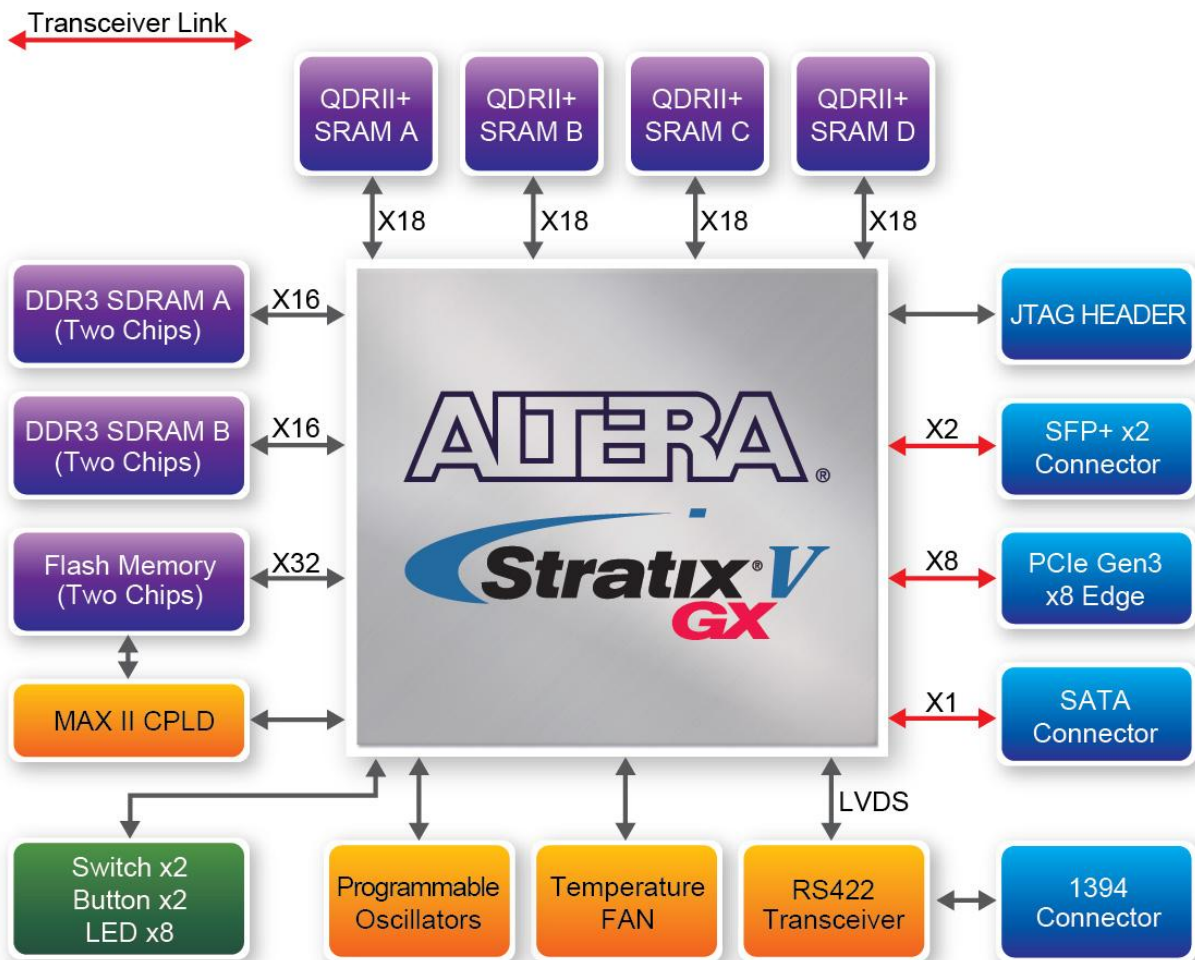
Transceiver Link

QDRII+ SRAM A

QDRII+ SRAM B

QDRII+ SRAM C

QDRII+ SRAM D

X18

X18

X18

X18

DDR3 SDRAM A (Two Chips)

X16

DDR3 SDRAM B (Two Chips)

X16

Flash Memory (Two Chips)

X32

MAX II CPLD

ALTERA®

Stratix® V GX

JTAG HEADER

X2

SFP+ x2 Connector

X8

PCIe Gen3 x8 Edge

X1

SATA Connector

LVDS

Switch x2 Button x2 LED x8

Programmable Oscillators

Temperature FAN

RS422 Transceiver

1394 Connector